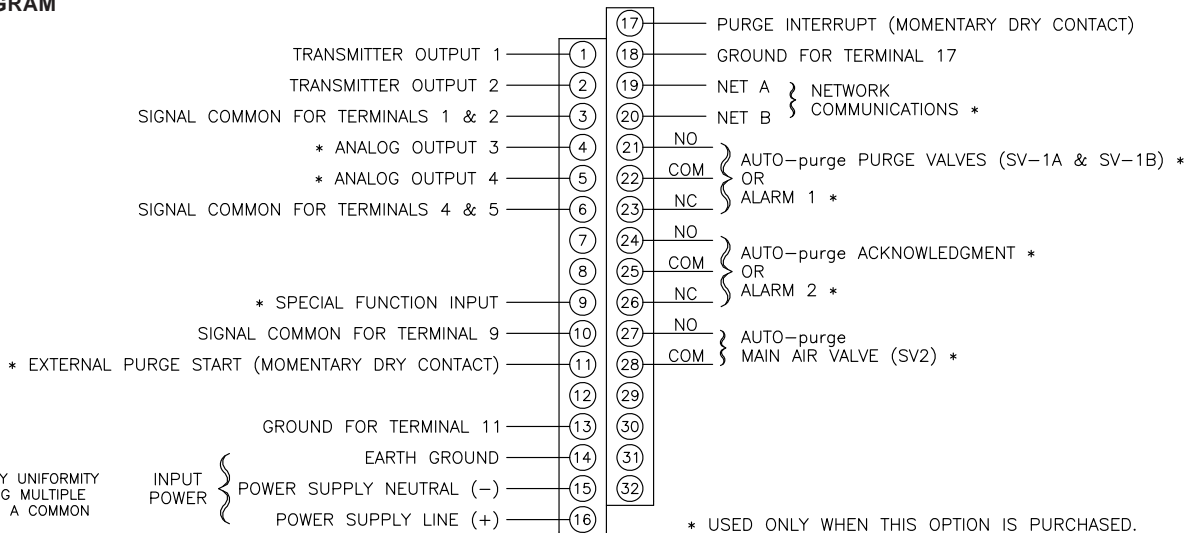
GRAM

17 PURGE INTERRUPT (MOMENTARY DRY CONTACT)
TRANSMITTER OUTPUT 1 1
18 GROUND FOR TERMINAL 17
TRANSMITTER OUTPUT 2 2
19 NET A
SIGNAL COMMON FOR TERMINALS 1 & 2 3
20 NET B
NETWORK COMMUNICATIONS *
* ANALOG OUTPUT 3 4
21 NO
* ANALOG OUTPUT 4 5
22 COM
SIGNAL COMMON FOR TERMINALS 4 & 5 6
23 NC
AUTO–purge PURGE VALVES (SV–1A & SV–1B) * OR ALARM 1 *
7
24 NO
8
25 COM
* SPECIAL FUNCTION INPUT 9
26 NC
AUTO–purge ACKNOWLEDGMENT * OR ALARM 2 *
SIGNAL COMMON FOR TERMINAL 9 10
27 NO
* EXTERNAL PURGE START (MOMENTARY DRY CONTACT) 11
28 COM
AUTO–purge MAIN AIR VALVE (SV2) *
12
29
GROUND FOR TERMINAL 11 13
30
EARTH GROUND 14
31
INPUT POWER POWER SUPPLY NEUTRAL (–) 15
32
POWER SUPPLY LINE (+) 16

Y UNIFORMITY
G MULTIPLE
A COMMON

* USED ONLY WHEN THIS OPTION IS PURCHASED.